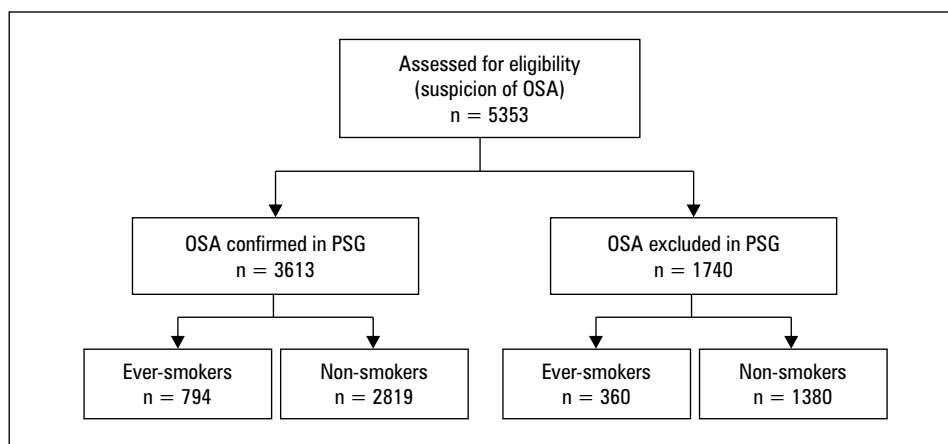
Assessed for eligibility (suspicion of OSA)
n = 5353

OSA confirmed in PSG
n = 3613

OSA excluded in PSG
n = 1740

Ever-smokers
n = 794

Non-smokers
n = 2819

Ever-smokers
n = 360

Non-smokers
n = 1380